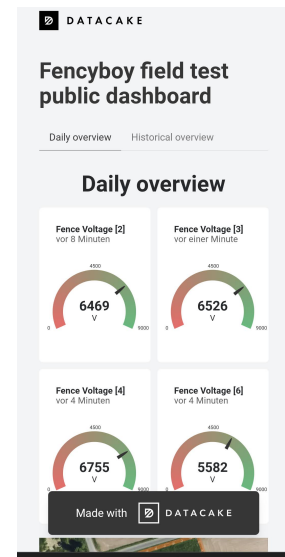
DATACAKE

Fencyboy field test public dashboard

Daily overview Historical overview

Daily overview

Fence Voltage [2]
vor 8 Minuten
4500
6469
V
0 9000

Fence Voltage [3]
vor einer Minute
4500
6526
V
0 9000

Fence Voltage [4]
vor 4 Minuten
4500
6755
V
0 9000

Fence Voltage [6]
vor 4 Minuten
4500
5582
V
0 9000

Made with DATACAKE